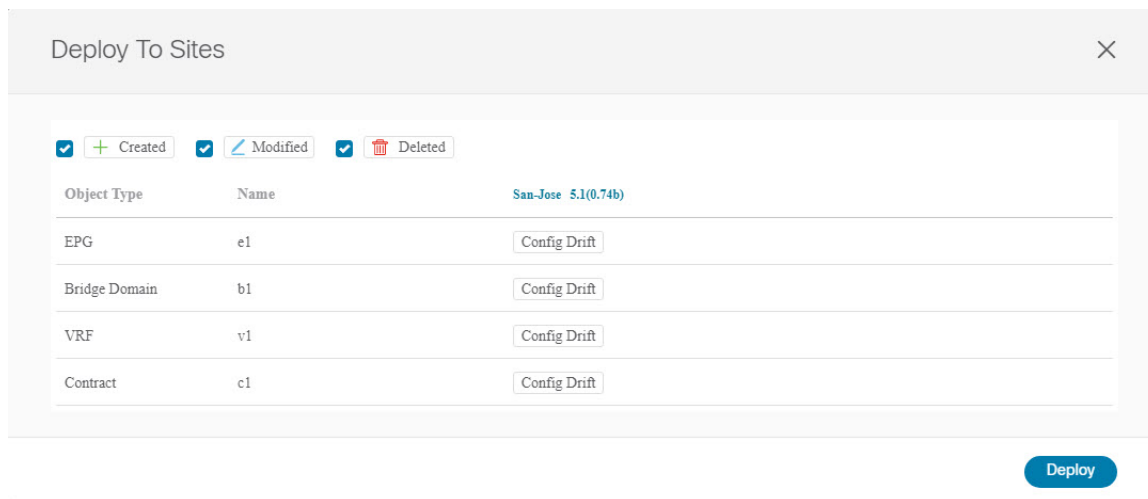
Deploy To Sites

Created Modified Deleted

| Object Type | Name | San-Jose 5.1(0.74b) |
|---|---|---|
| EPG | e1 | Config Drift |
| Bridge Domain | b1 | Config Drift |
| VRF | v1 | Config Drift |
| Contract | c1 | Config Drift |

Deploy